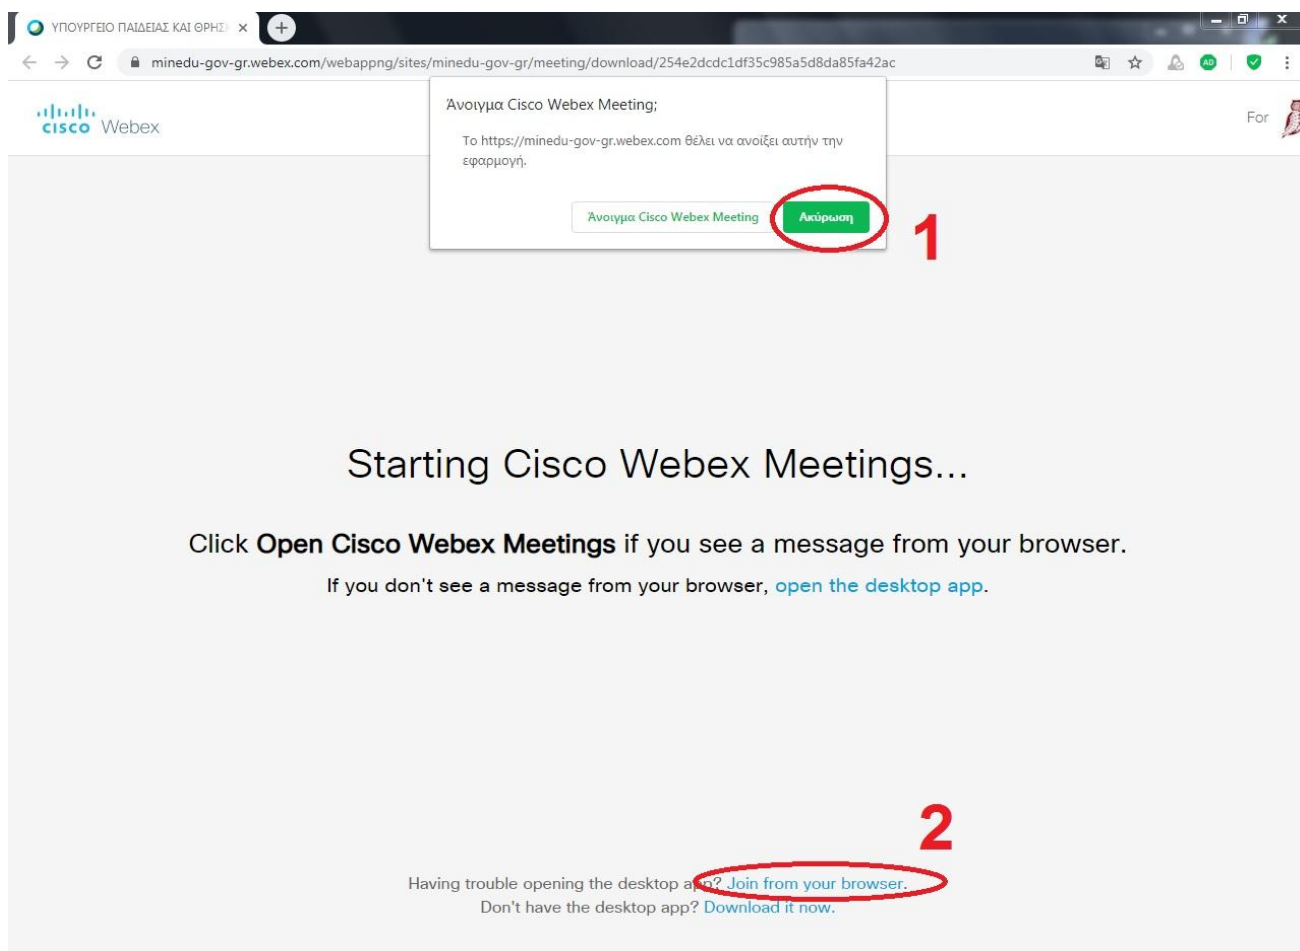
ΥΠΟΥΡΓΕΙΟ ΠΑΙΔΕΙΑΣ ΚΑΙ ΘΡΗΣ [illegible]

minedu-gov-gr.webex.com/webappng/sites/minedu-gov-gr/meeting/download/254e2dcdc1df35c985a5d8da85fa42ac

cisco Webex

For

Άνοιγμα Cisco Webex Meeting;

Το https://minedu-gov-gr.webex.com θέλει να ανοίξει αυτήν την εφαρμογή.

Άνοιγμα Cisco Webex Meeting Ακύρωση

1

Starting Cisco Webex Meetings...

Click **Open Cisco Webex Meetings** if you see a message from your browser.

If you don't see a message from your browser, open the desktop app.

2

Having trouble opening the desktop app? Join from your browser.

Don't have the desktop app? Download it now.